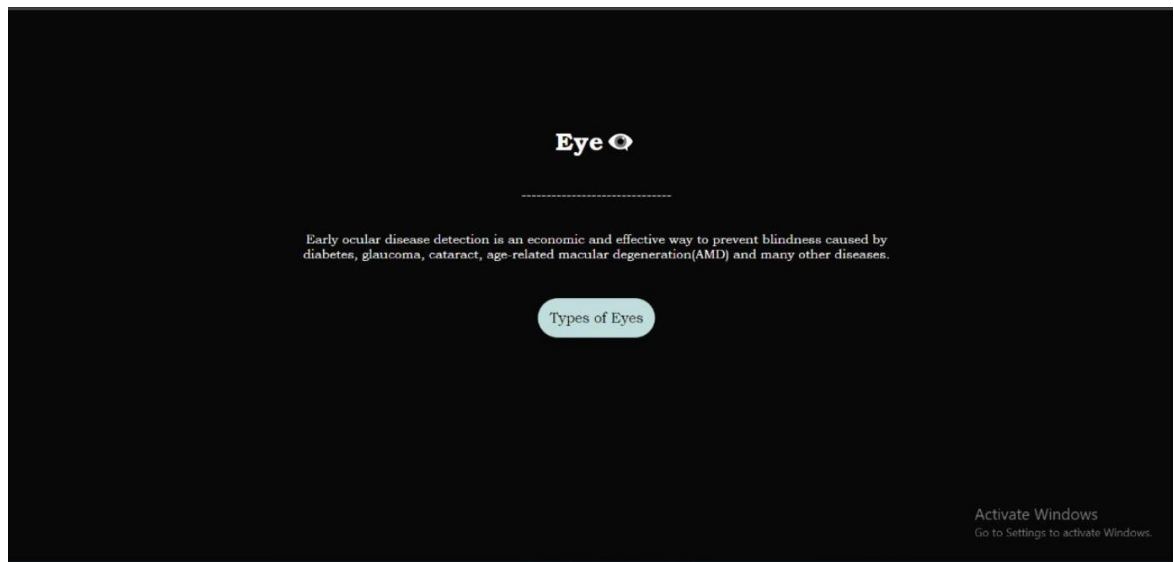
Eye

--------------------------------

Early ocular disease detection is an economic and effective way to prevent blindness caused by diabetes, glaucoma, cataract, age-related macular degeneration(AMD) and many other diseases.

Types of Eyes

Activate Windows
Go to Settings to activate Windows.